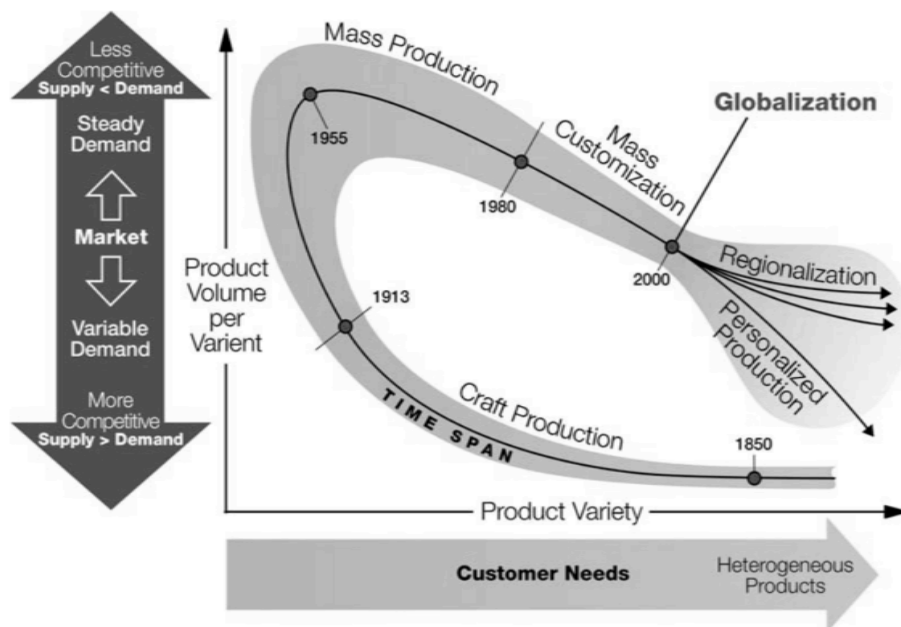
Less Competitive
Supply < Demand

Steady Demand

Market

Variable Demand

More Competitive
Supply > Demand

Product Volume per Varient

Mass Production

1955

1980

Mass Customization

Globalization

2000

Regionalization

Personalized Production

1913

TIME SPAN

Craft Production

1850

Product Variety

Customer Needs

Heterogeneous Products